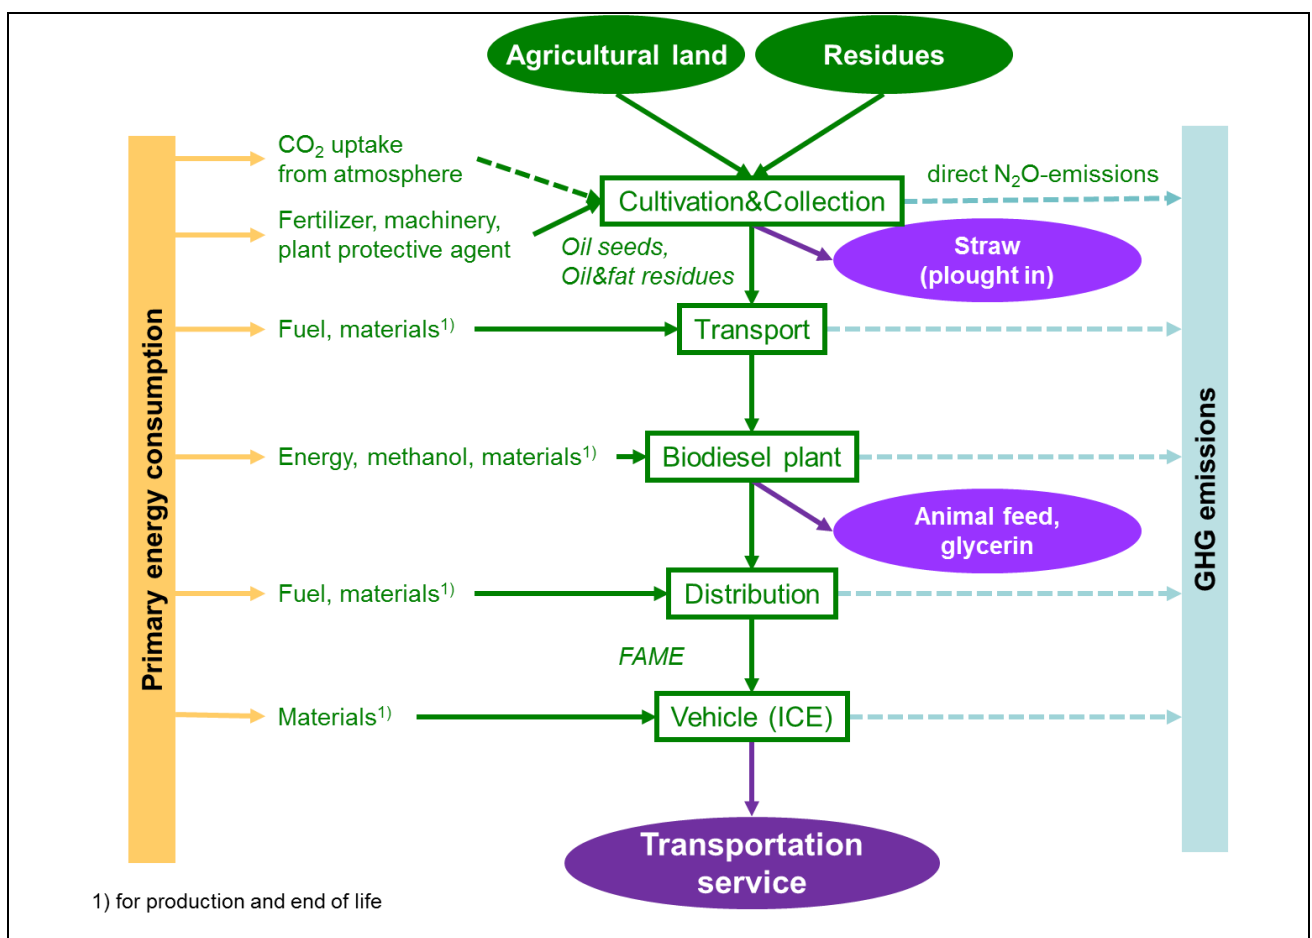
Agricultural land

Residues

Primary energy consumption

$CO_2$ uptake from atmosphere

Fertilizer, machinery, plant protective agent

Cultivation&Collection

direct $N_2O$-emissions

Oil seeds, Oil&fat residues

Straw (plought in)

Fuel, materials$^{1)}$

Transport

Energy, methanol, materials$^{1)}$

Biodiesel plant

Animal feed, glycerin

Fuel, materials$^{1)}$

Distribution

FAME

Materials$^{1)}$

Vehicle (ICE)

Transportation service

GHG emissions

1) for production and end of life